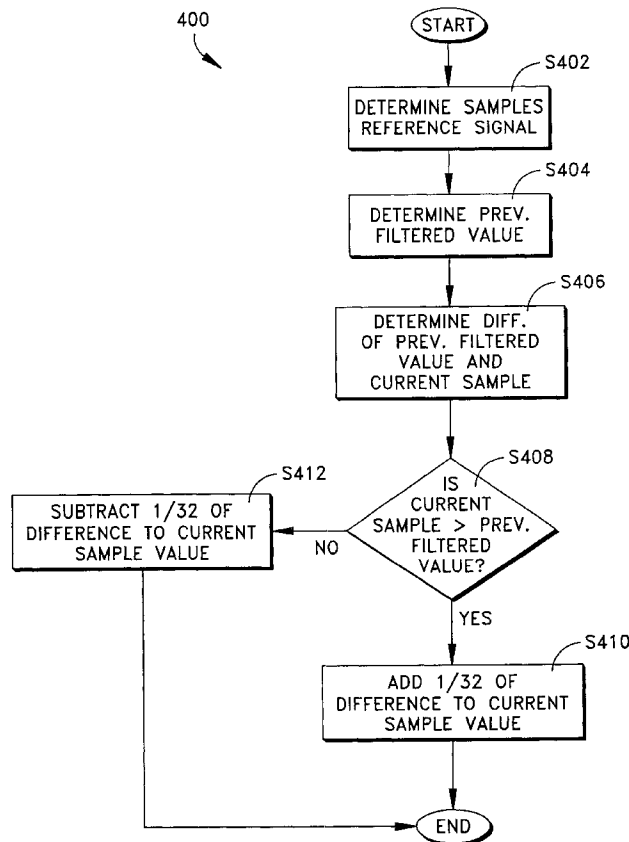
400

START

S402

DETERMINE SAMPLES REFERENCE SIGNAL

S404

DETERMINE PREV. FILTERED VALUE

S406

DETERMINE DIFF. OF PREV. FILTERED VALUE AND CURRENT SAMPLE

S408

IS CURRENT SAMPLE > PREV. FILTERED VALUE?

S412

SUBTRACT 1/32 OF DIFFERENCE TO CURRENT SAMPLE VALUE

NO

YES

S410

ADD 1/32 OF DIFFERENCE TO CURRENT SAMPLE VALUE

END